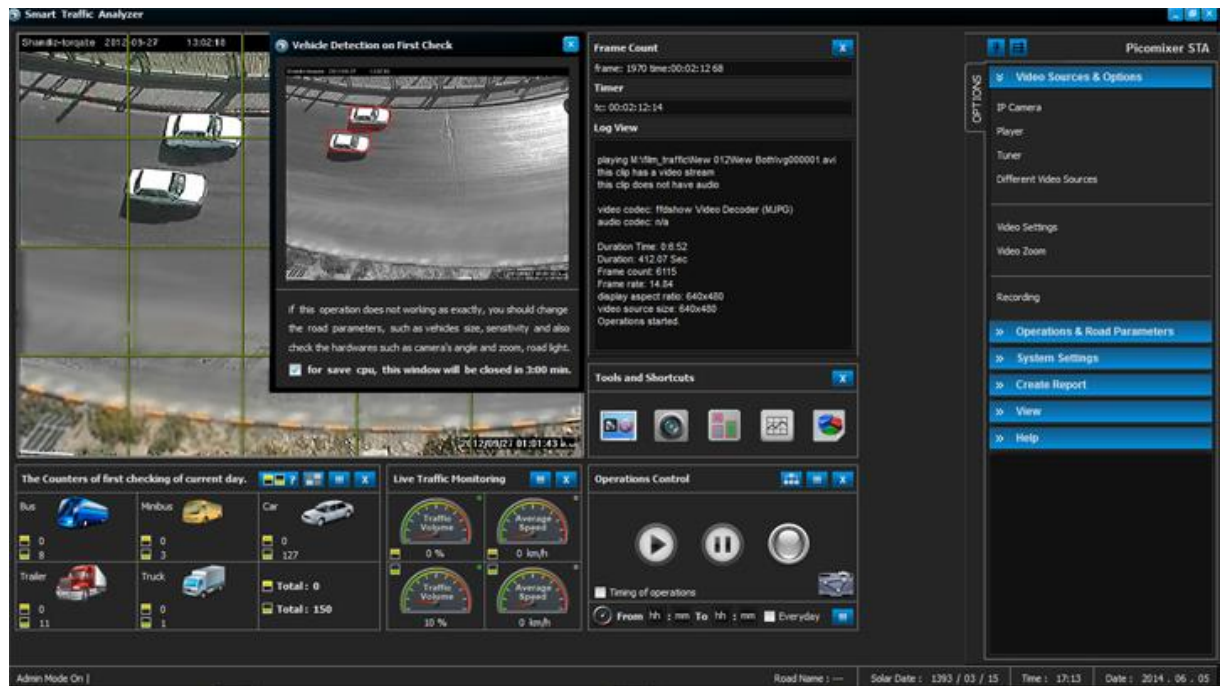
Smart Traffic Analyzer

Shandiz-tollgate 2012-05-27 13:02:18

Vehicle Detection on First Check

If this operation does not working as exactly, you should change the road parameters, such as vehicles size, sensitivity and also check the hardwares such as camera's angle and zoom, road light.

for save cpu, this window will be closed in 3:00 min.

2012/05/27 01:01:43

Frame Count

frame: 1970 time:00:02:12 68

Timer

tc: 00:02:12:14

Log View

playing M:\film_traffic\New 012\New Both\vg000001.avi
this clip has a video stream
this clip does not have audio

video codec: ffdshow Video Decoder (MJPG)
audio codec: n/a

Duration Time: 0:6:52
Duration: 412.07 Sec
Frame count: 6115
Frame rate: 14.84
display aspect ratio: 640x480
video source size: 640x480
Operations started.

Tools and Shortcuts

Picomixer STA

OPTIONS

Video Sources & Options

IP Camera

Player

Tuner

Different Video Sources

Video Settings

Video Zoom

Recording

Operations & Road Parameters

System Settings

Create Report

View

Help

The Counters of first checking of current day.

| Bus | Minibus | Car |
|---|---|---|
| 0 | 0 | 0 |
| 8 | 3 | 127 |
| Trailer | Truck | Total : 0 |
| 0 | 0 | Total : 150 |
| 11 | 1 | |

Live Traffic Monitoring

Traffic Volume
0 %
Average Speed
0 km/h
Traffic Volume
10 %
Average Speed
0 km/h

Operations Control

Timing of operations

From hh : mm To hh : mm Everyday

Admin Mode On |

Road Name : ---

Solar Date : 1393 / 03 / 15

Time : 17:13

Date : 2014 . 06 . 05